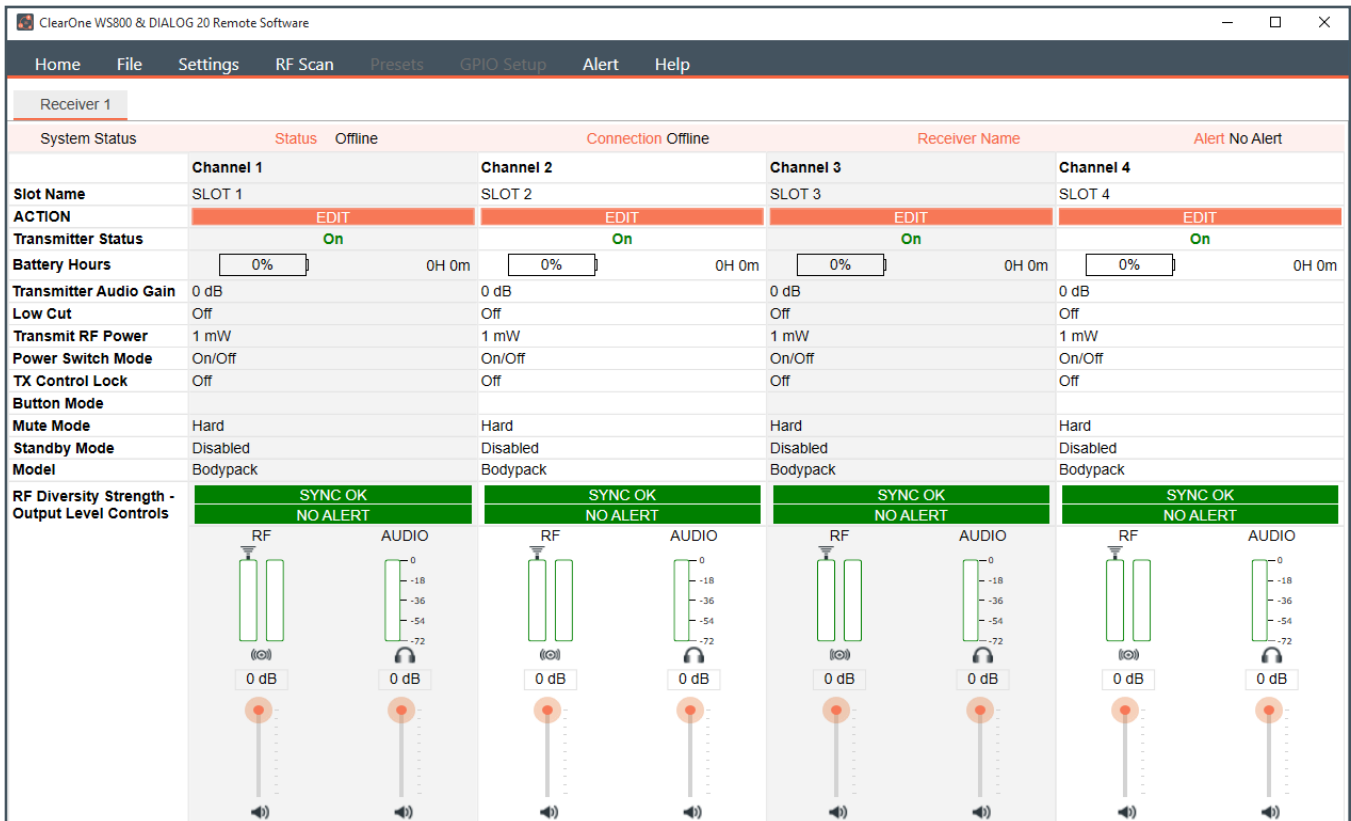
ClearOne WS800 & DIALOG 20 Remote Software

Home File Settings RF Scan Presets GPIO Setup Alert Help

Receiver 1

System Status Status Offline Connection Offline Receiver Name Alert No Alert

| | Channel 1 | Channel 2 | Channel 3 | Channel 4 |
|---|---|---|---|---|
| Slot Name | SLOT 1 | SLOT 2 | SLOT 3 | SLOT 4 |
| ACTION | EDIT | EDIT | EDIT | EDIT |
| Transmitter Status | On | On | On | On |
| Battery Hours | 0% 0H 0m | 0% 0H 0m | 0% 0H 0m | 0% 0H 0m |
| Transmitter Audio Gain | 0 dB | 0 dB | 0 dB | 0 dB |
| Low Cut | Off | Off | Off | Off |
| Transmit RF Power | 1 mW | 1 mW | 1 mW | 1 mW |
| Power Switch Mode | On/Off | On/Off | On/Off | On/Off |
| TX Control Lock | Off | Off | Off | Off |
| Button Mode | | | | |
| Mute Mode | Hard | Hard | Hard | Hard |
| Standby Mode | Disabled | Disabled | Disabled | Disabled |
| Model | Bodypack | Bodypack | Bodypack | Bodypack |
| RF Diversity Strength - Output Level Controls | SYNC OK NO ALERT | SYNC OK NO ALERT | SYNC OK NO ALERT | SYNC OK NO ALERT |

RF AUDIO 0 -18 -36 -54 -72 0 dB 0 dB
RF AUDIO 0 -18 -36 -54 -72 0 dB 0 dB
RF AUDIO 0 -18 -36 -54 -72 0 dB 0 dB
RF AUDIO 0 -18 -36 -54 -72 0 dB 0 dB